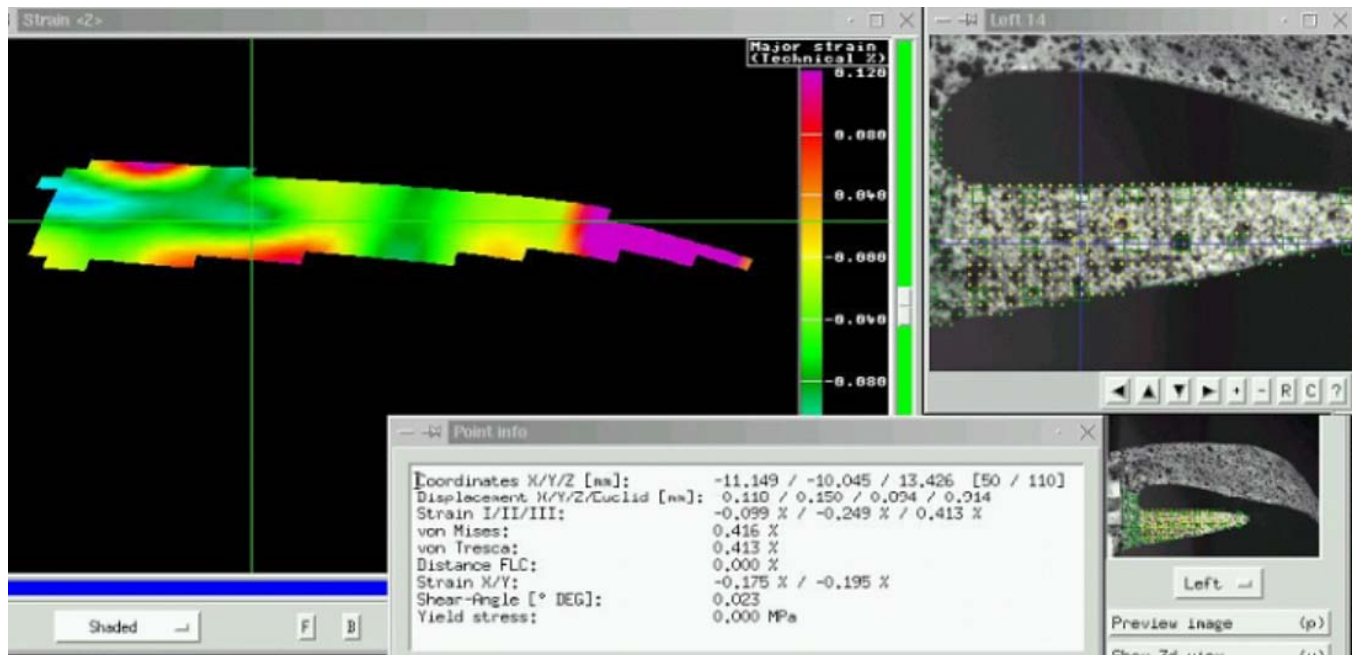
Strain <2>

Major strain (Technical %)
0.120
0.080
0.040
-0.000
-0.040
-0.080

Shaded
F
B

Left 14

R C ?

Point info

| | |
|---|---|
| Coordinates X/Y/Z [mm]: | -11.149 / -10.045 / 13.426 [50 / 110] |
| Displacement X/Y/Z/Euclid [mm]: | 0.110 / 0.150 / 0.094 / 0.914 |
| Strain I/II/III: | -0.099 % / -0.249 % / 0.413 % |
| von Mises: | 0.416 % |
| von Tresca: | 0.413 % |
| Distance FLC: | 0.000 % |
| Strain X/Y: | -0.175 % / -0.195 % |
| Shear-Angle [° DEG]: | 0.023 |
| Yield stress: | 0.000 MPa |

Left
Preview image (p)
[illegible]